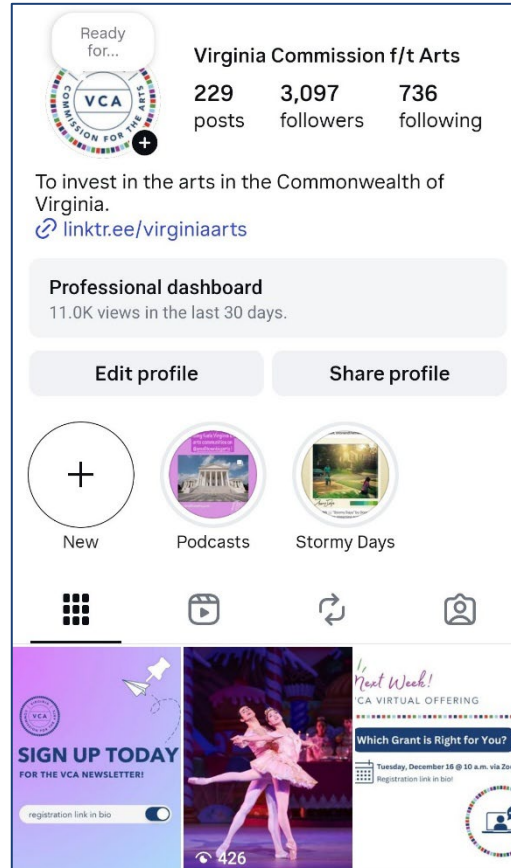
Ready for...

VCA
COMMISSION FOR THE ARTS

Virginia Commission f/t Arts

229 posts
3,097 followers
736 following

To invest in the arts in the Commonwealth of Virginia.
linktr.ee/virginiaarts

Professional dashboard
11.0K views in the last 30 days.

Edit profile
Share profile

New
Podcasts
Stormy Days

VCA
SIGN UP TODAY
FOR THE VCA NEWSLETTER!
registration link in bio

426

Next Week!
VCA VIRTUAL OFFERING
Which Grant is Right for You?
Tuesday, December 16 @ 10 a.m. via Zo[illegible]
Registration link in bio!